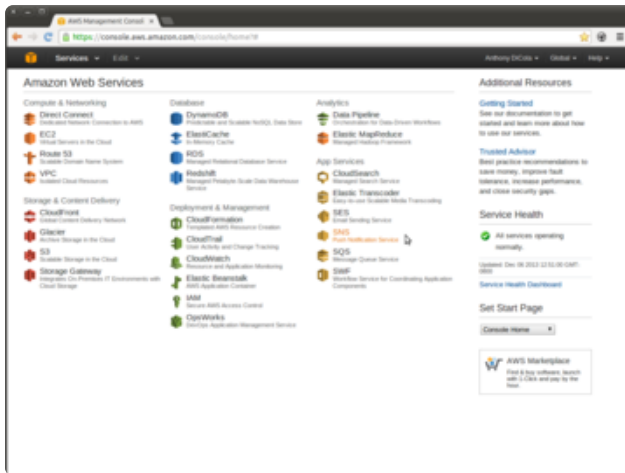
AWS Management Consol

https://console.aws.amazon.com/console/home#

Services Edit

Anthony DiCola Global Help

Amazon Web Services

Compute & Networking

Direct Connect
Dedicated Network Connection to AWS

EC2
Virtual Servers in the Cloud

Route 53
Scalable Domain Name System

VPC
Isolated Cloud Resources

Storage & Content Delivery

CloudFront
Global Content Delivery Network

Glacier
Archive Storage in the Cloud

S3
Scalable Storage in the Cloud

Storage Gateway
Integrates On-Premises IT Environments with Cloud Storage

Database

DynamoDB
Predictable and Scalable NoSQL Data Store

ElastiCache
In-Memory Cache

RDS
Managed Relational Database Service

Redshift
Managed Petabyte-Scale Data Warehouse Service

Deployment & Management

CloudFormation
Templated AWS Resource Creation

CloudTrail
User Activity and Change Tracking

CloudWatch
Resource and Application Monitoring

Elastic Beanstalk
AWS Application Container

IAM
Secure AWS Access Control

OpsWorks
DevOps Application Management Service

Analytics

Data Pipeline
Orchestration for Data-Driven Workflows

Elastic MapReduce
Managed Hadoop Framework

App Services

CloudSearch
Managed Search Service

Elastic Transcoder
Easy-to-use Scalable Media Transcoding

SES
Email Sending Service

SNS
Push Notification Service

SQS
Message Queue Service

SWF
Workflow Service for Coordinating Application Components

Additional Resources

Getting Started
See our documentation to get started and learn more about how to use our services.

Trusted Advisor
Best practice recommendations to save money, improve fault tolerance, increase performance, and close security gaps.

Service Health

All services operating normally.

Updated: Dec 06 2013 12:51:00 GMT-0800

Service Health Dashboard

Set Start Page

Console Home

AWS Marketplace
Find & buy software, launch with 1-Click and pay by the hour.